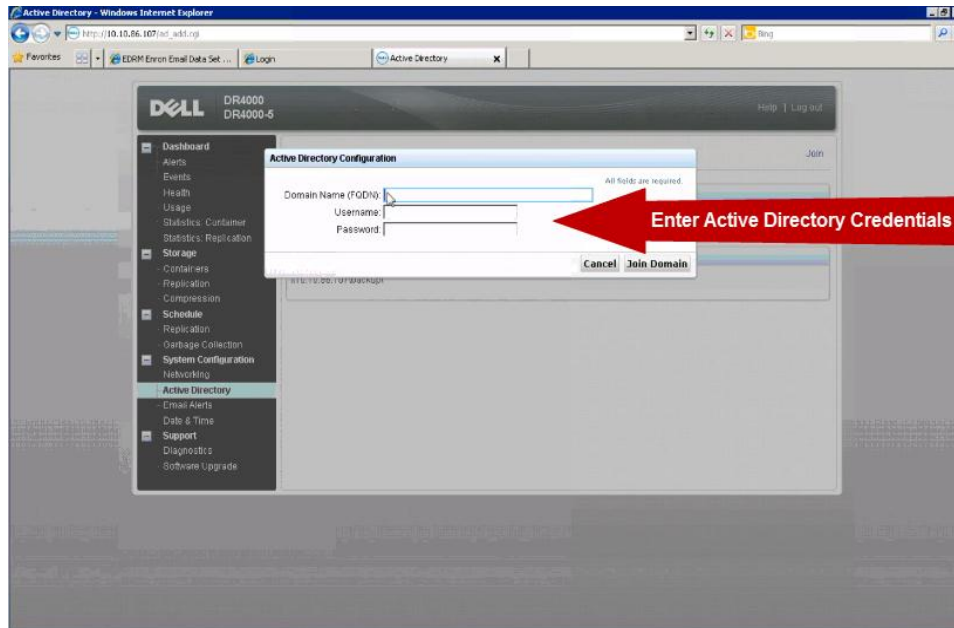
Active Directory - Windows Internet Explorer

http://10.10.86.107/ad_add.cgi

Bing

Favorites

EDRM Enron Email Data Set ...

Login

Active Directory

DELL DR4000 DR4000-5

Help | Log out

Dashboard
Alerts
Events
Health
Usage
Statistics: Container
Statistics: Replication
Storage
Containers
Replication
Compression
Schedule
Replication
Garbage Collection
System Configuration
Networking
Active Directory
Email Alerts
Date & Time
Support
Diagnostics
Software Upgrade

Join

Active Directory Configuration

All fields are required.

Domain Name (FQDN):
Username:
Password:

Cancel Join Domain

Enter Active Directory Credentials

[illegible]10.86.107/backup